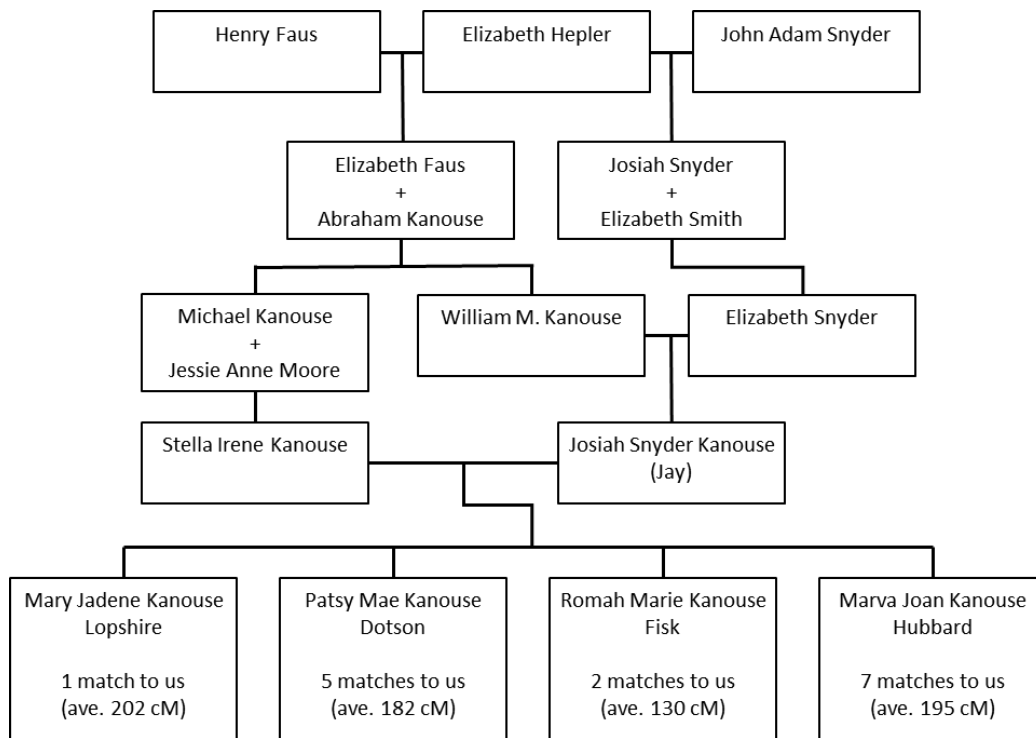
Henry Faus

Elizabeth Hepler

John Adam Snyder

Elizabeth Faus
+
Abraham Kanouse

Josiah Snyder
+
Elizabeth Smith

Michael Kanouse
+
Jessie Anne Moore

William M. Kanouse

Elizabeth Snyder

Stella Irene Kanouse

Josiah Snyder Kanouse
(Jay)

Mary Jadene Kanouse
Lopshire

1 match to us
(ave. 202 cM)

Patsy Mae Kanouse
Dotson

5 matches to us
(ave. 182 cM)

Romah Marie Kanouse
Fisk

2 matches to us
(ave. 130 cM)

Marva Joan Kanouse
Hubbard

7 matches to us
(ave. 195 cM)